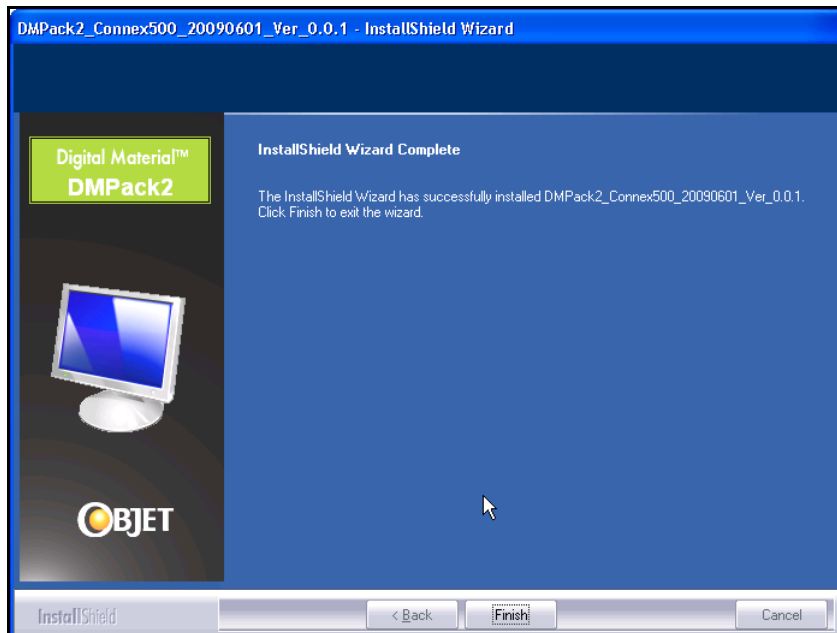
DMPack2_Connex500_20090601_Ver_0.0.1 - InstallShield Wizard

Digital Material™
DMPack2

OBJET

InstallShield Wizard Complete

The InstallShield Wizard has successfully installed DMPack2_Connex500_20090601_Ver_0.0.1. Click Finish to exit the wizard.

InstallShield

< Back

Finish

Cancel